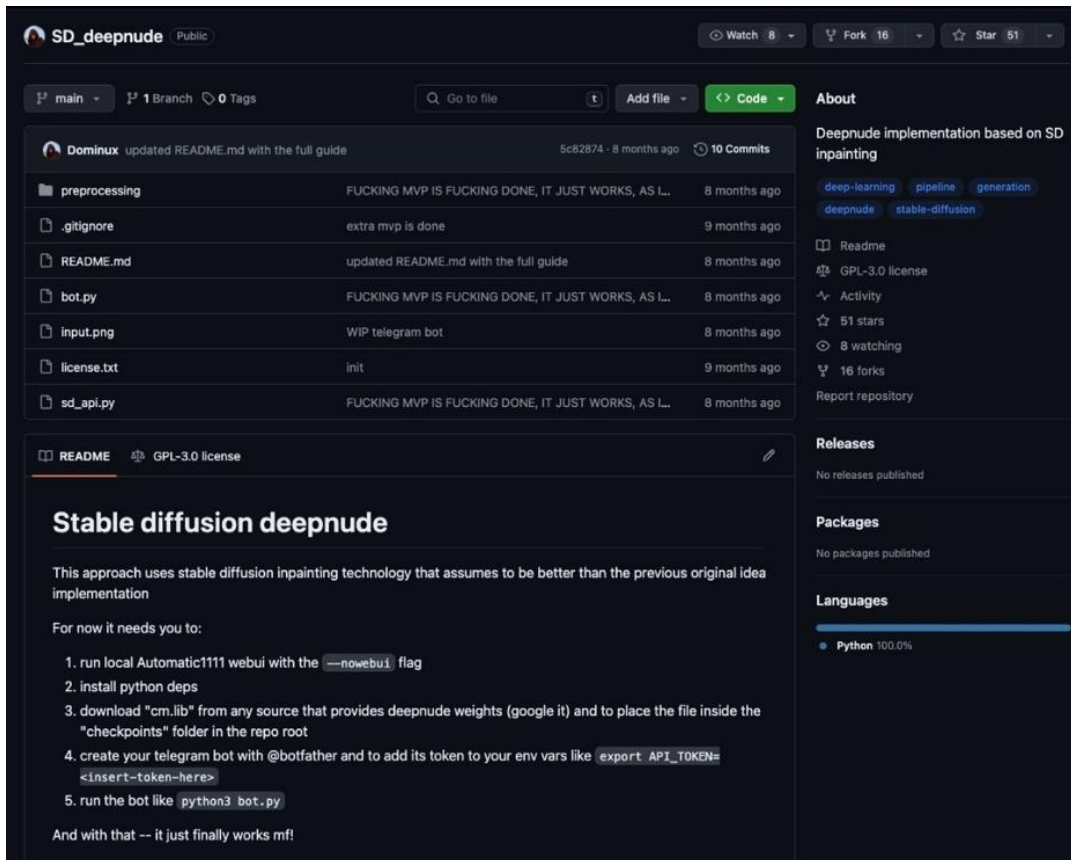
SD_deepnude Public

Watch 8 Fork 16 Star 51

main 1 Branch 0 Tags Go to file t Add file Code

Dominux updated README.md with the full guide 5c82874 · 8 months ago 10 Commits

| | | |
|---|---|---|
| preprocessing | FUCKING MVP IS FUCKING DONE, IT JUST WORKS, AS I... | 8 months ago |
| .gitignore | extra mvp is done | 9 months ago |
| README.md | updated README.md with the full guide | 8 months ago |
| bot.py | FUCKING MVP IS FUCKING DONE, IT JUST WORKS, AS I... | 8 months ago |
| input.png | WIP telegram bot | 8 months ago |
| license.txt | init | 9 months ago |
| sd_api.py | FUCKING MVP IS FUCKING DONE, IT JUST WORKS, AS I... | 8 months ago |

README GPL-3.0 license

Stable diffusion deepnude

This approach uses stable diffusion inpainting technology that assumes to be better than the previous original idea implementation

For now it needs you to:

1. run local Automatic1111 webui with the --nowebui flag
2. install python deps
3. download "cm.lib" from any source that provides deepnude weights (google it) and to place the file inside the "checkpoints" folder in the repo root
4. create your telegram bot with @botfather and to add its token to your env vars like export API_TOKEN=<insert-token-here>
5. run the bot like python3 bot.py

And with that -- it just finally works mf!

About

Deepnude implementation based on SD inpainting

deep-learning pipeline generation deepnude stable-diffusion

Readme
GPL-3.0 license
Activity
51 stars
8 watching
16 forks
Report repository

Releases

No releases published

Packages

No packages published

Languages

Python 100.0%